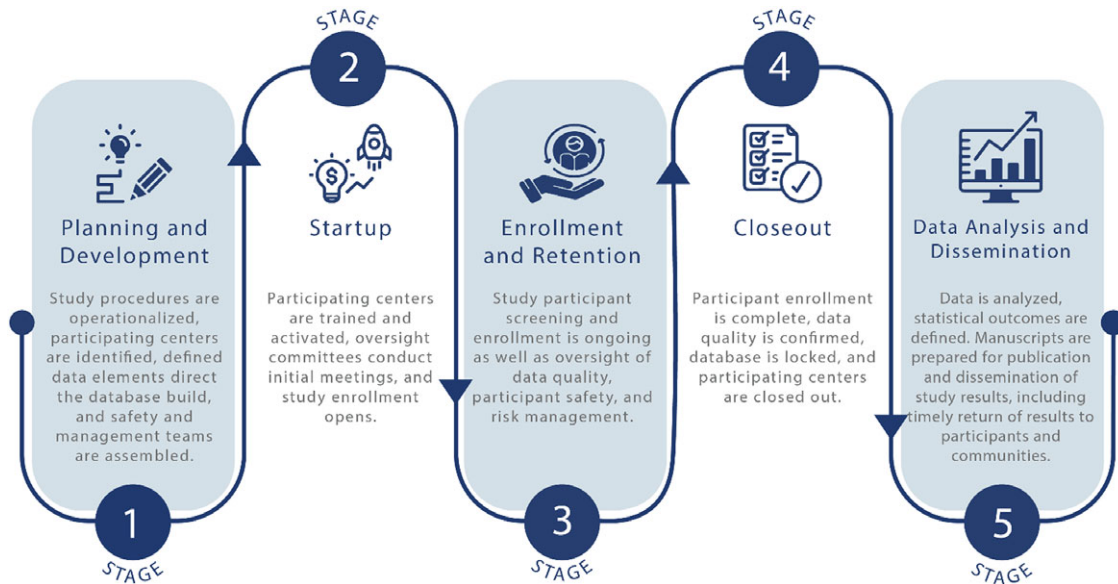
STAGE
2

STAGE
4

Planning and Development

Study procedures are operationalized, participating centers are identified, defined data elements direct the database build, and safety and management teams are assembled.

1
STAGE

Startup

Participating centers are trained and activated, oversight committees conduct initial meetings, and study enrollment opens.

Enrollment and Retention

Study participant screening and enrollment is ongoing as well as oversight of data quality, participant safety, and risk management.

3
STAGE

Closeout

Participant enrollment is complete, data quality is confirmed, database is locked, and participating centers are closed out.

Data Analysis and Dissemination

Data is analyzed, statistical outcomes are defined. Manuscripts are prepared for publication and dissemination of study results, including timely return of results to participants and communities.

5
STAGE